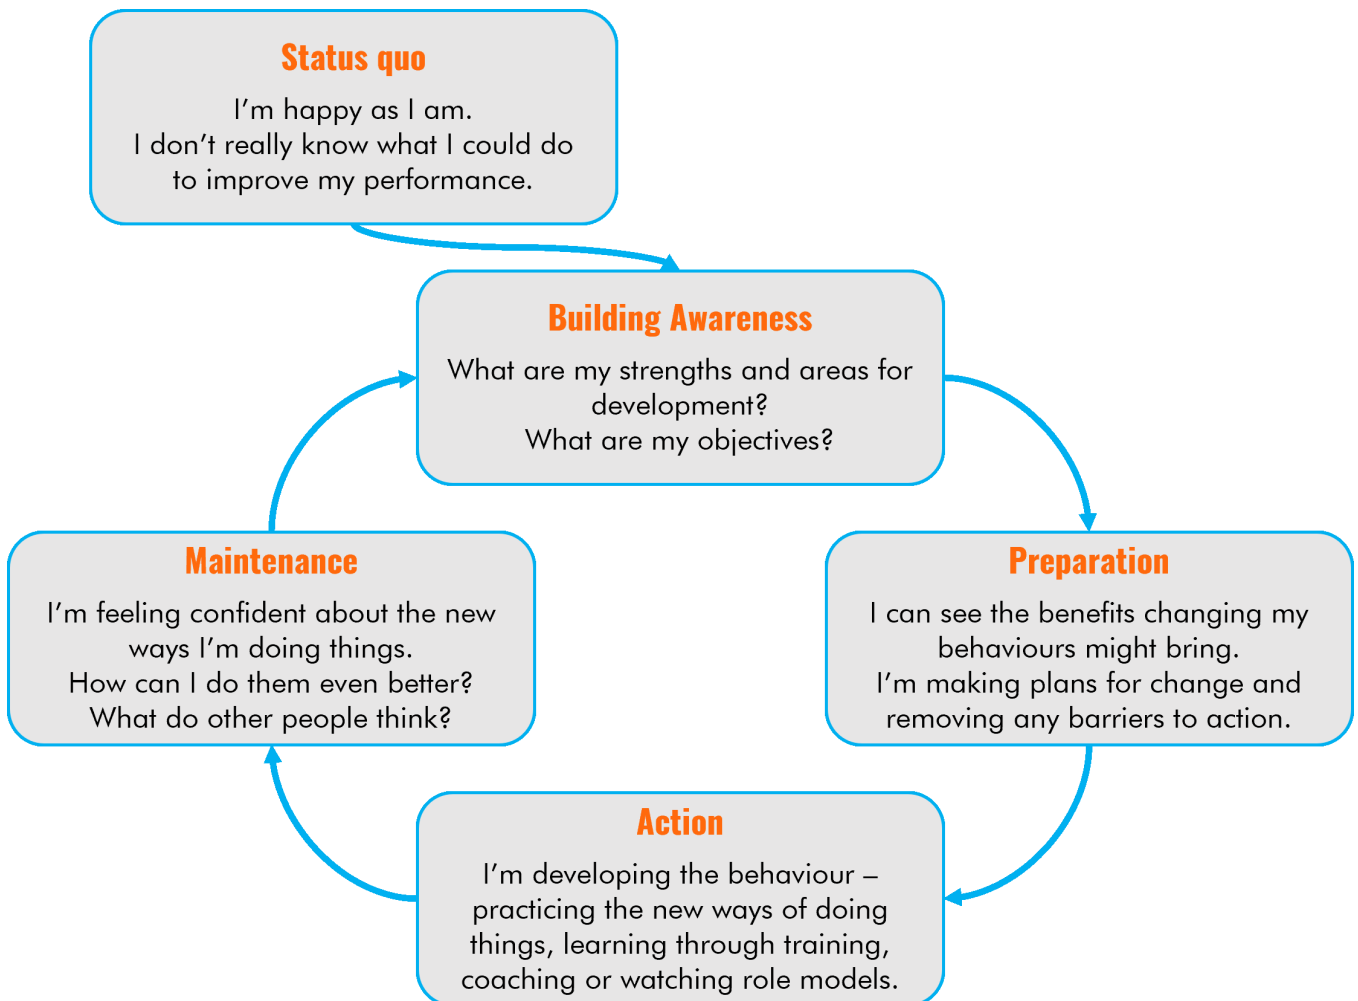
Status quo

I'm happy as I am.
I don't really know what I could do to improve my performance.

Building Awareness

What are my strengths and areas for development?
What are my objectives?

Preparation

I can see the benefits changing my behaviours might bring.
I'm making plans for change and removing any barriers to action.

Action

I'm developing the behaviour – practicing the new ways of doing things, learning through training, coaching or watching role models.

Maintenance

I'm feeling confident about the new ways I'm doing things.
How can I do them even better?
What do other people think?